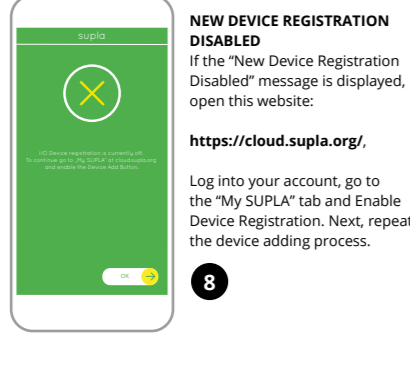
supla

I/O Device registration is currently off. To continue go to „My SUPLA" at cloud.supla.org and enable the Device Add Button.

OK

NEW DEVICE REGISTRATION DISABLED

If the "New Device Registration Disabled" message is displayed, open this website:

https://cloud.supla.org/,

Log into your account, go to the "My SUPLA" tab and Enable Device Registration. Next, repeat the device adding process.

8